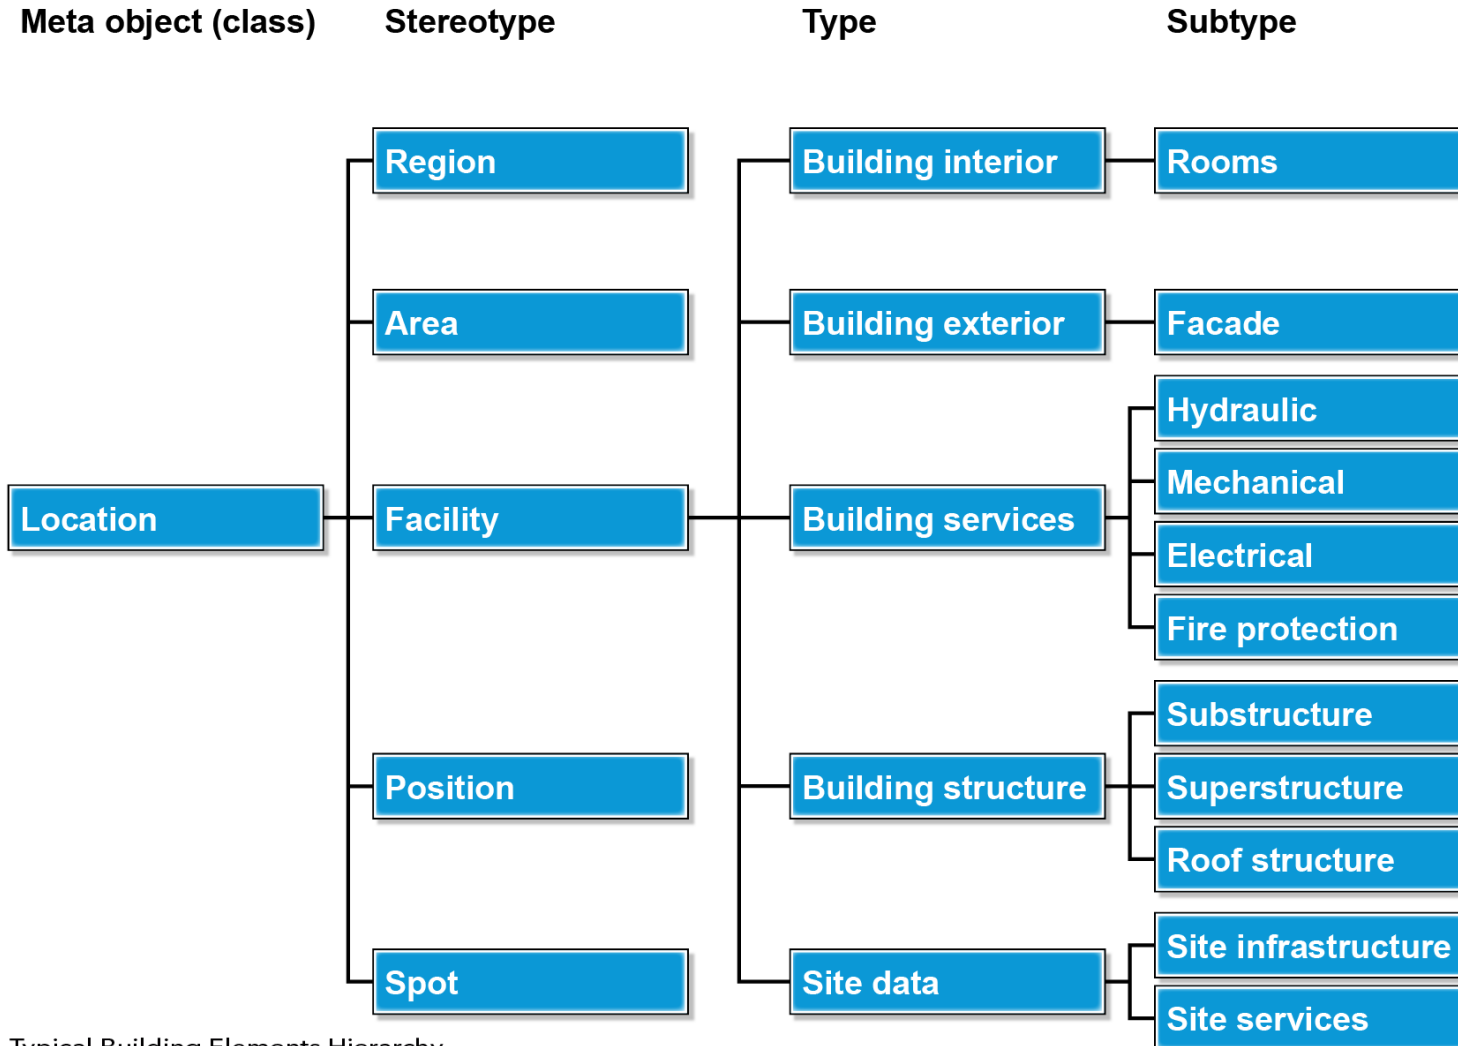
Meta object (class)
Stereotype
Type
Subtype

Location

Region
Area
Facility
Position
Spot

Building interior
Building exterior
Building services
Building structure
Site data

Rooms
Facade
Hydraulic
Mechanical
Electrical
Fire protection
Substructure
Superstructure
Roof structure
Site infrastructure
Site services

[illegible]